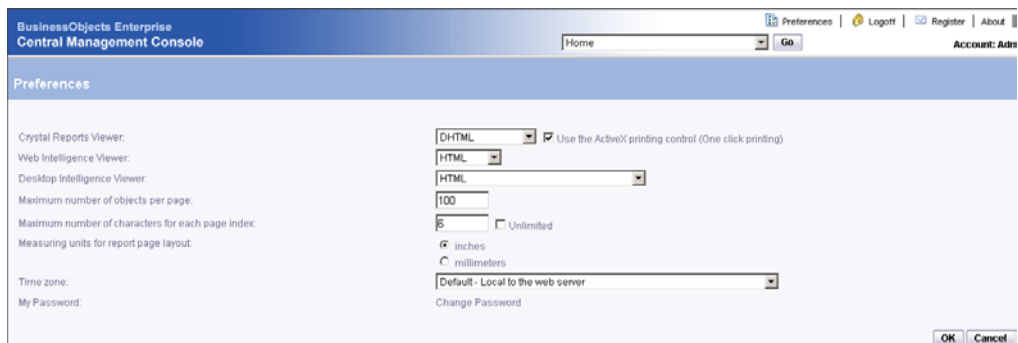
BusinessObjects Enterprise
Central Management Console

Preferences | Logoff | Register | About

Home Go

Account: Adm

Preferences

Crystal Reports Viewer: DHTML Use the ActiveX printing control (One click printing)

Web Intelligence Viewer: HTML

Desktop Intelligence Viewer: HTML

Maximum number of objects per page: 100

Maximum number of characters for each page index: 6 Unlimited

Measuring units for report page layout: inches millimeters

Time zone: Default - Local to the web server

My Password: Change Password

OK Cancel